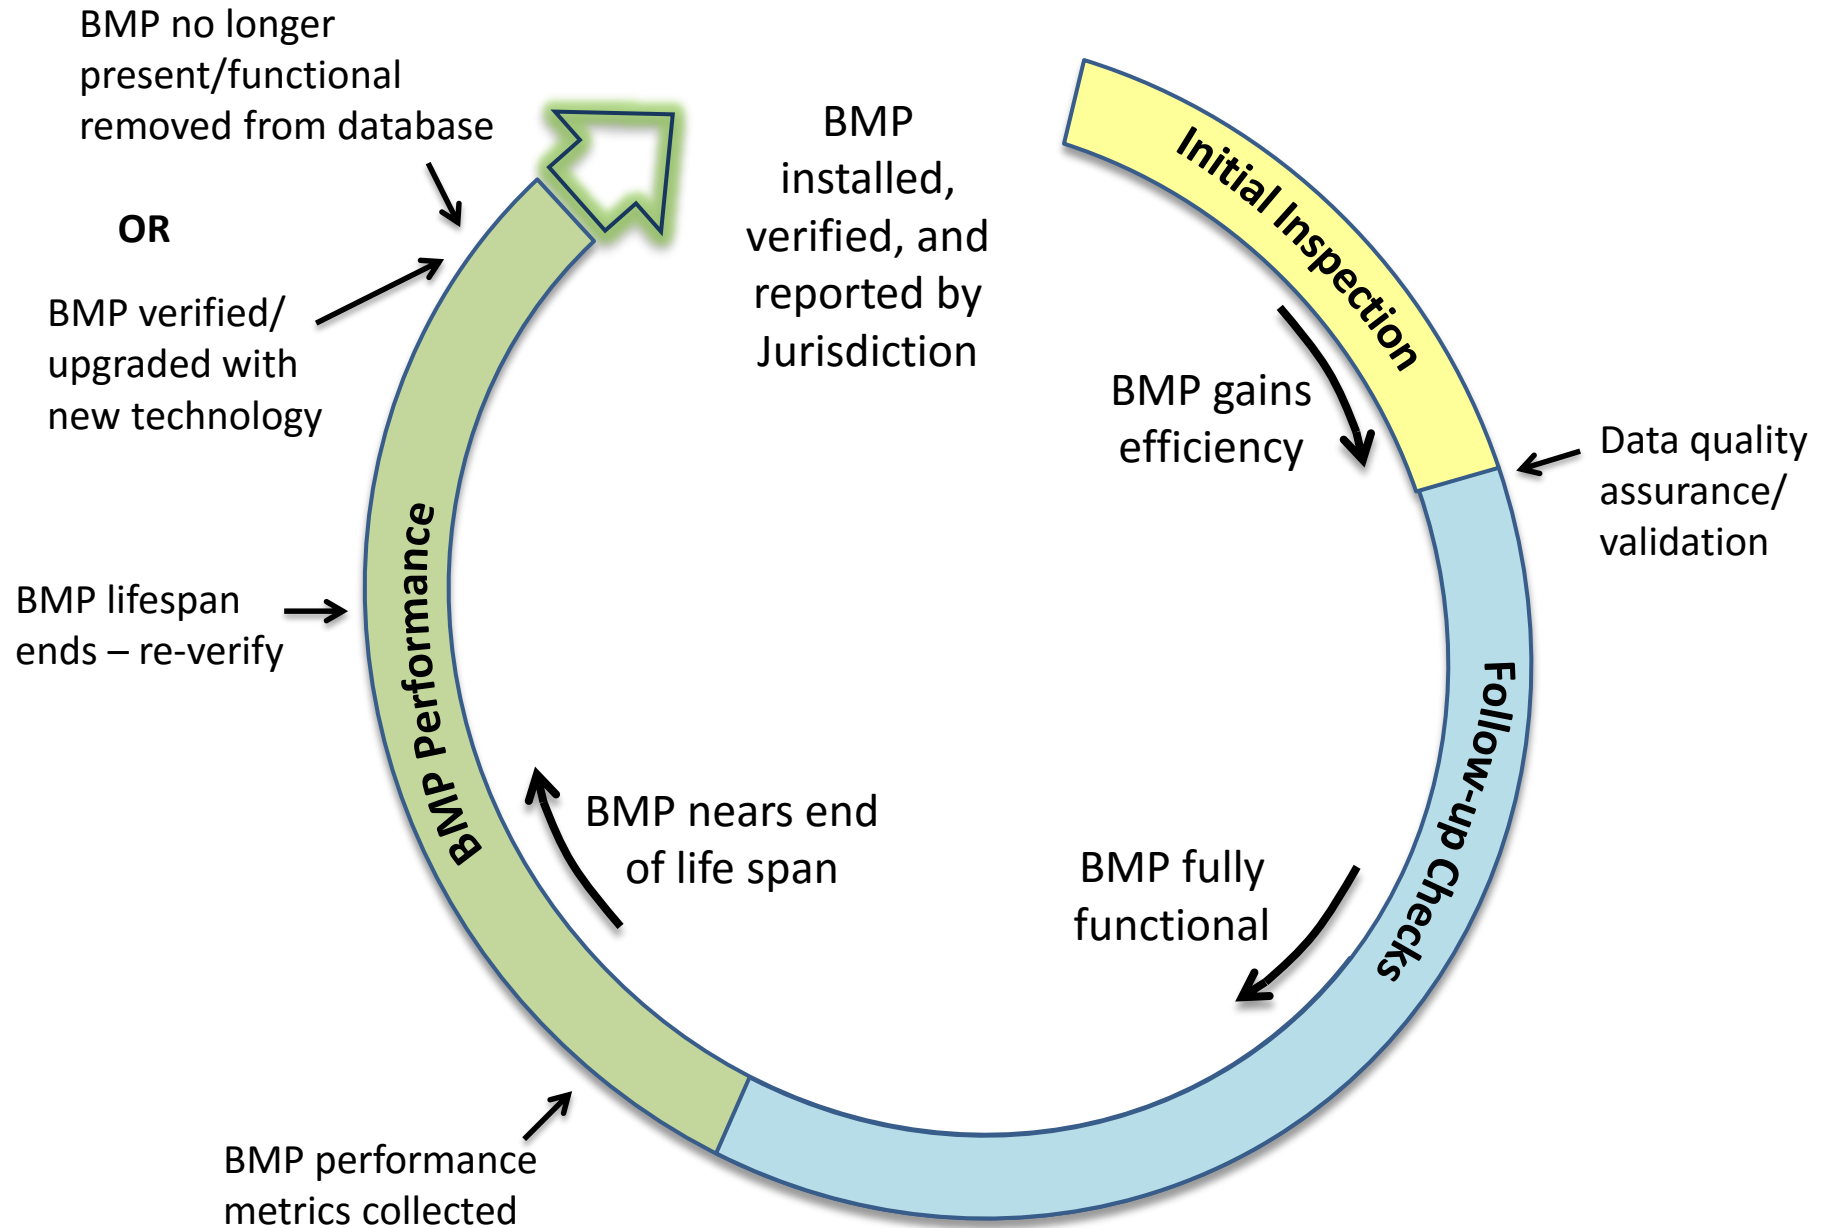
BMP no longer present/functional removed from database

OR

BMP verified/ upgraded with new technology

BMP installed, verified, and reported by Jurisdiction

Initial Inspection

BMP gains efficiency

Data quality assurance/ validation

BMP lifespan ends – re-verify

BMP Performance

Follow-up Checks

BMP nears end of life span

BMP fully functional

BMP performance metrics collected